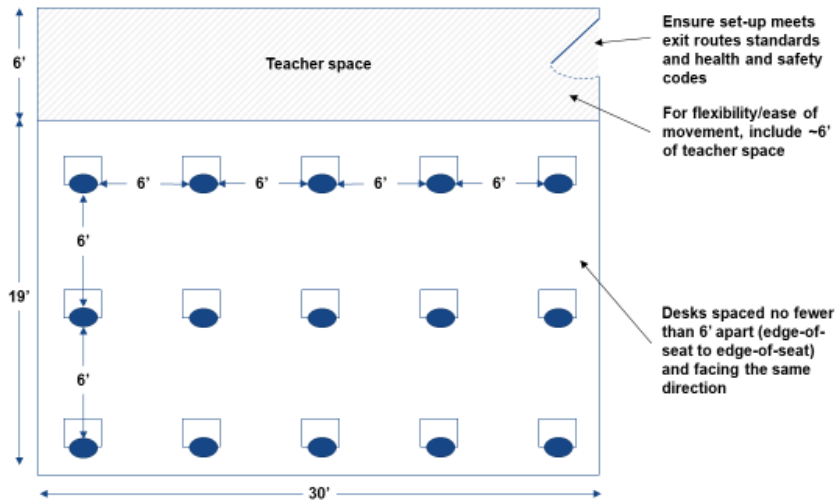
6'

Teacher space

Ensure set-up meets exit routes standards and health and safety codes

For flexibility/ease of movement, include ~6' of teacher space

6'

6'

6'

6'

6'

19'

6'

6'

Desks spaced no fewer than 6' apart (edge-of-seat to edge-of-seat) and facing the same direction

30'